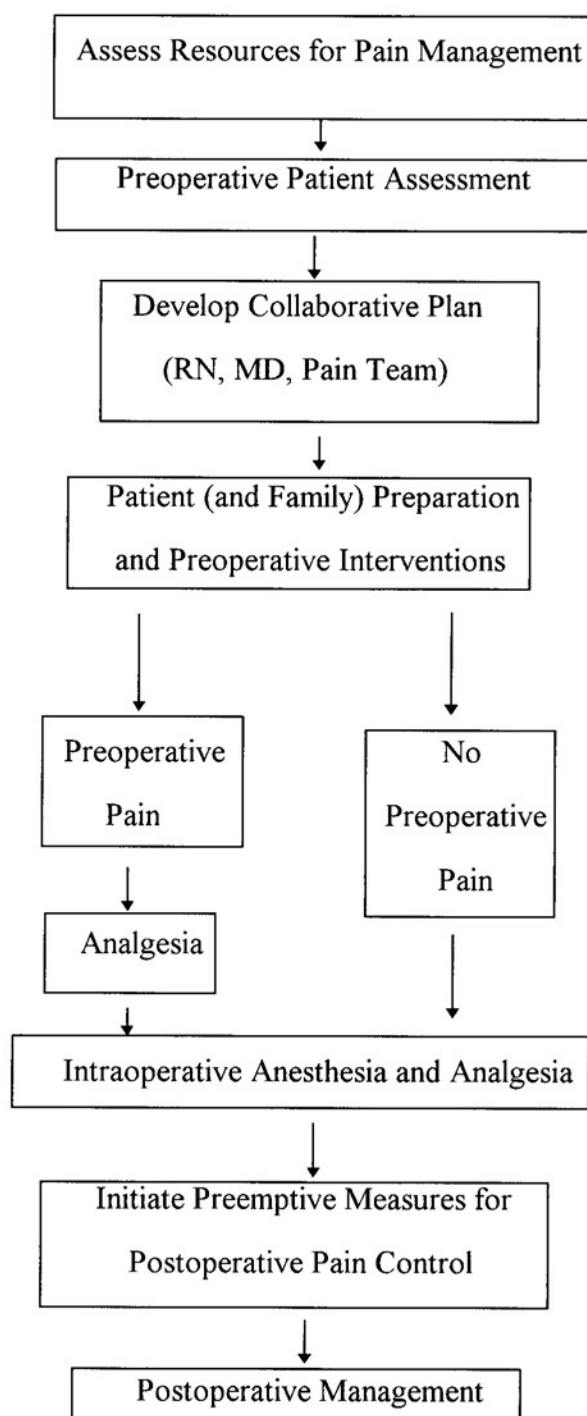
Assess Resources for Pain Management

Preoperative Patient Assessment

Develop Collaborative Plan (RN, MD, Pain Team)

Patient (and Family) Preparation and Preoperative Interventions

Preoperative Pain

No Preoperative Pain

Analgesia

Intraoperative Anesthesia and Analgesia

Initiate Preemptive Measures for Postoperative Pain Control

Postoperative Management